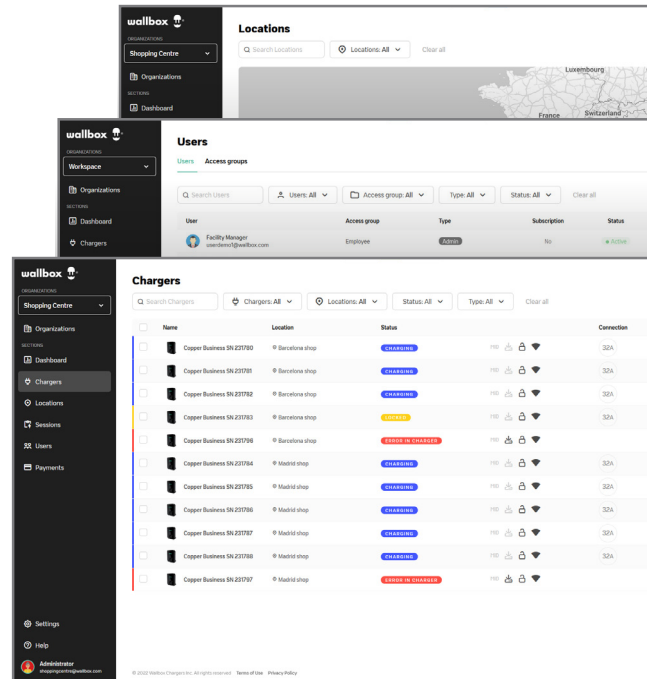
wallbox

ORGANIZATIONS
Shopping Centre
Organizations
SECTIONS
Dashboard

Locations
Search Locations
Locations: All
Clear all
Luxembourg
France
Switzerland

wallbox
ORGANIZATIONS
Workspace
Organizations
SECTIONS
Dashboard
Chargers

Users
Users
Access groups
Search Users
Users: All
Access group: All
Type: All
Status: All
Clear all

| User | Access group | Type | Subscription | Status |
|---|---|---|---|---|
| Facility Manager userdemo1@wallbox.com | Employee | Admin | No | Active |

wallbox
ORGANIZATIONS
Shopping Centre
Organizations
SECTIONS
Dashboard
Chargers
Locations
Sessions
Users
Payments

Chargers
Search Chargers
Chargers: All
Locations: All
Status: All
Type: All
Clear all

| Name | Location | Status | | Connection |
|---|---|---|---|---|
| Copper Business SN 231780 | Barcelona shop | CHARGING | | 32A |
| Copper Business SN 231781 | Barcelona shop | CHARGING | | 32A |
| Copper Business SN 231782 | Barcelona shop | CHARGING | | 32A |
| Copper Business SN 231783 | Barcelona shop | LOCKED | | 32A |
| Copper Business SN 231796 | Barcelona shop | ERROR IN CHARGER | | |
| Copper Business SN 231784 | Madrid shop | CHARGING | | 32A |
| Copper Business SN 231785 | Madrid shop | CHARGING | | 32A |
| Copper Business SN 231786 | Madrid shop | CHARGING | | 32A |
| Copper Business SN 231787 | Madrid shop | CHARGING | | 32A |
| Copper Business SN 231788 | Madrid shop | CHARGING | | 32A |
| Copper Business SN 231797 | Madrid shop | ERROR IN CHARGER | | |

Settings
Help
Administrator
shoppingcentre@wallbox.com

© 2022 Wallbox Chargers Inc. All rights reserved Terms of Use Privacy Policy